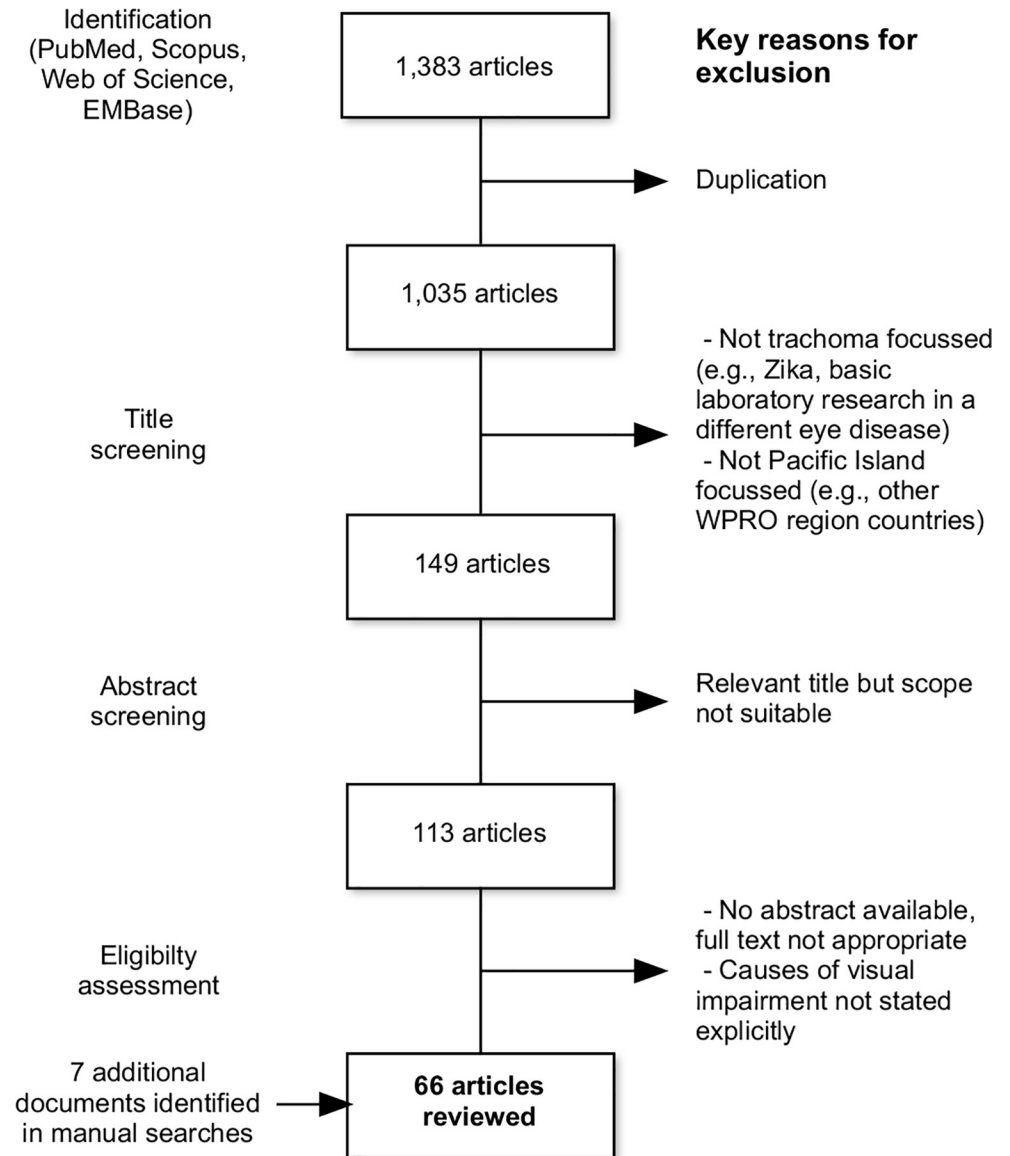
Identification (PubMed, Scopus, Web of Science, EMBase)

1,383 articles

Key reasons for exclusion

Duplication

1,035 articles

Title screening

- Not trachoma focussed (e.g., Zika, basic laboratory research in a different eye disease)
- Not Pacific Island focussed (e.g., other WPRO region countries)

149 articles

Abstract screening

Relevant title but scope not suitable

113 articles

Eligibilty assessment

- No abstract available, full text not appropriate
- Causes of visual impairment not stated explicitly

7 additional documents identified in manual searches

66 articles reviewed